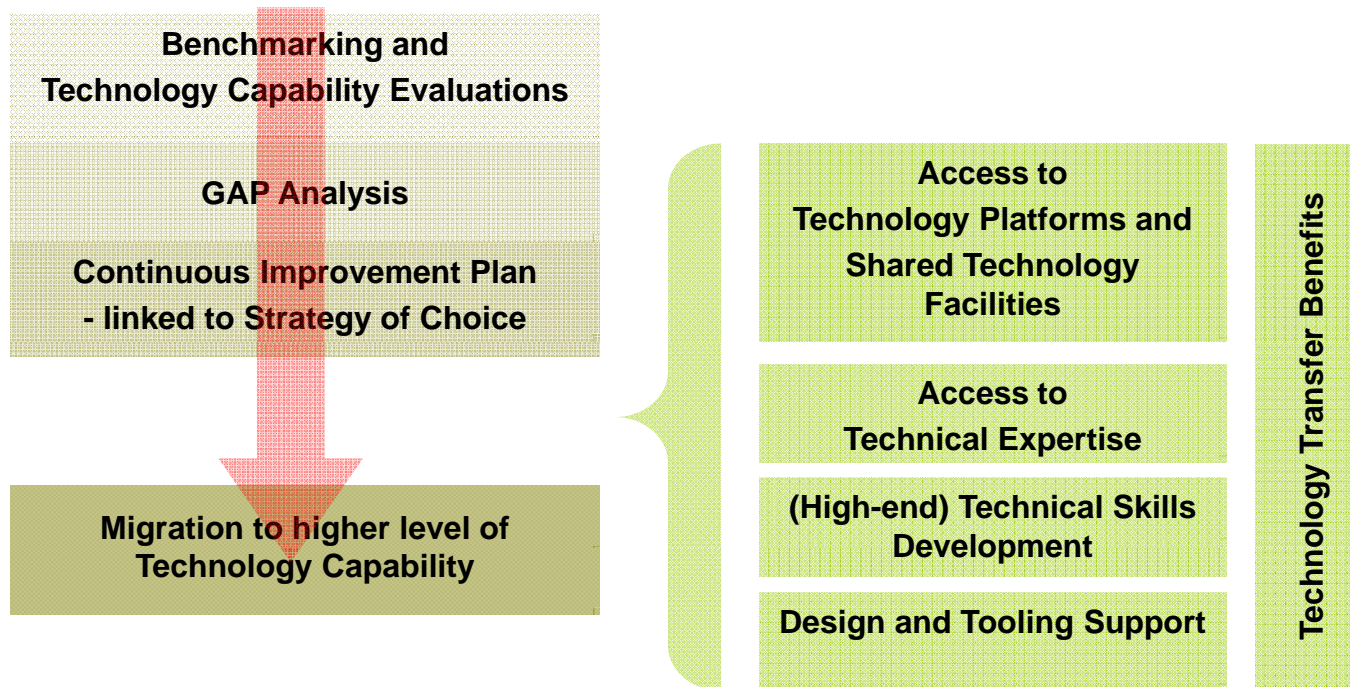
Benchmarking and Technology Capability Evaluations

GAP Analysis

Continuous Improvement Plan - linked to Strategy of Choice

Migration to higher level of Technology Capability

Access to Technology Platforms and Shared Technology Facilities

Access to Technical Expertise

(High-end) Technical Skills Development

Design and Tooling Support

Technology Transfer Benefits